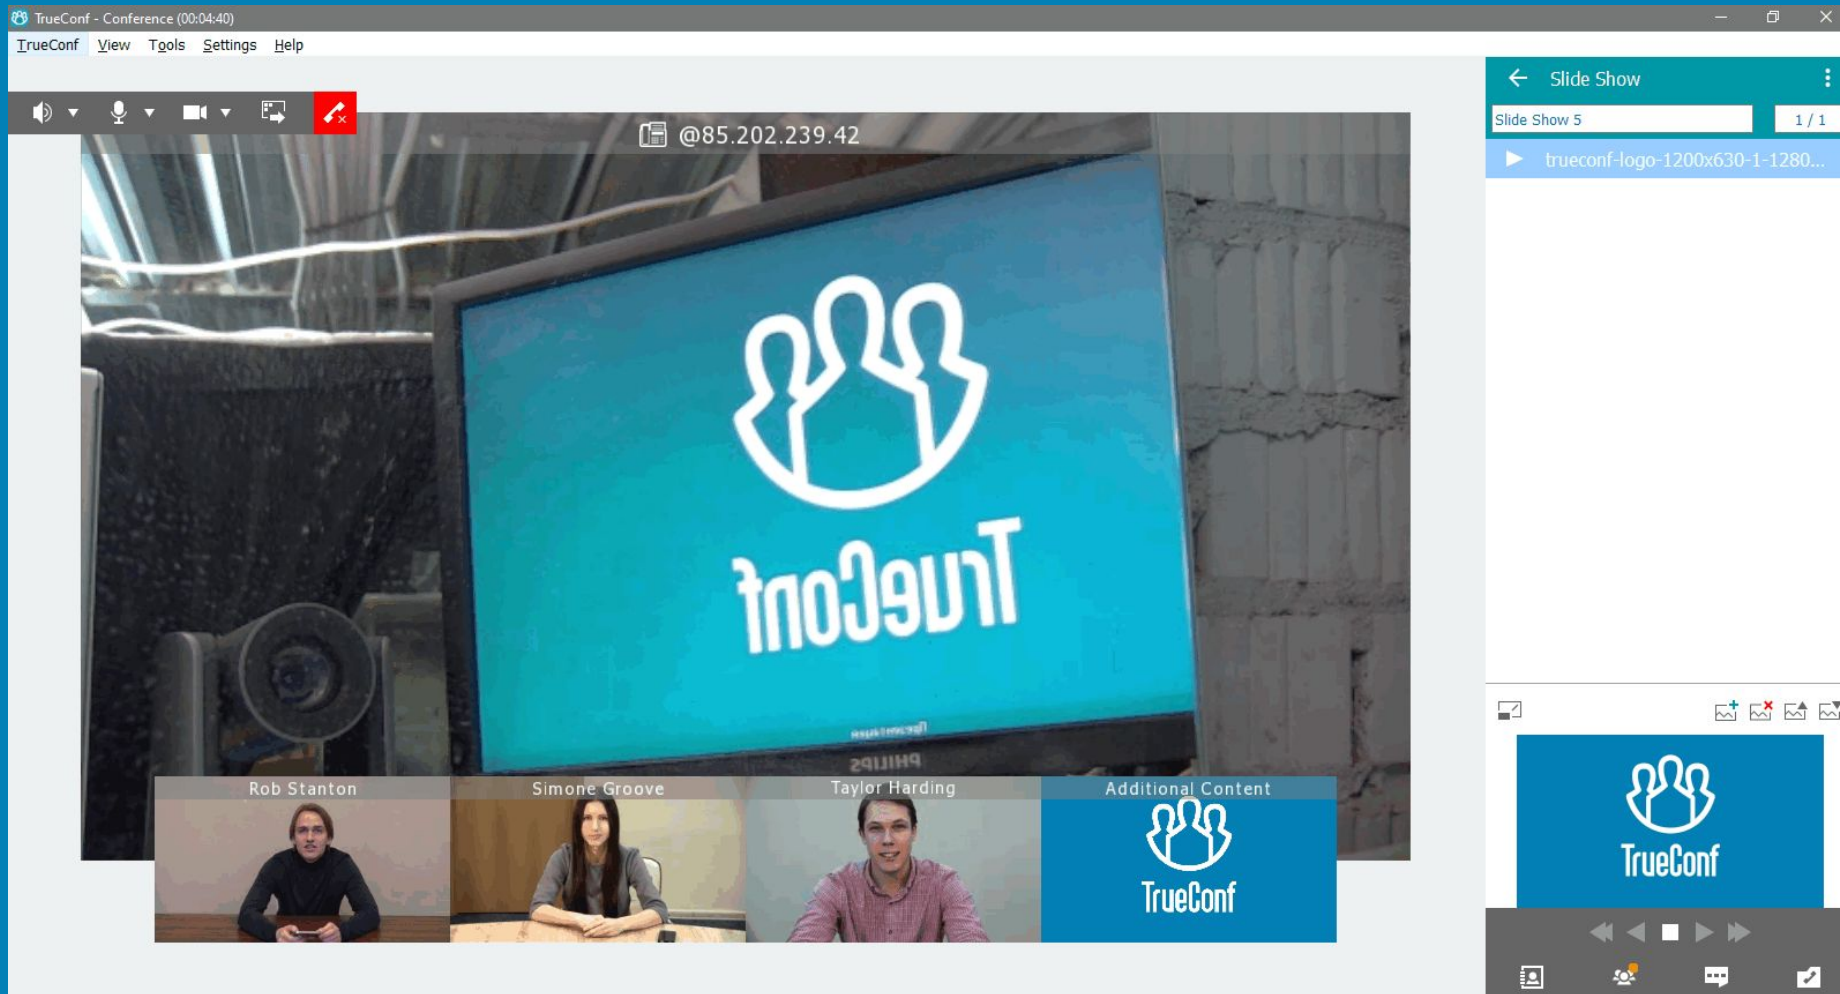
TrueConf - Conference (00:04:40)

TrueConf View Tools Settings Help

@85.202.239.42

TrueConf

PHILIPS

Rob Stanton

Simone Groove

Taylor Harding

Additional Content

TrueConf

Slide Show

Slide Show 5

1 / 1

trueconf-logo-1200x630-1-1280...

TrueConf